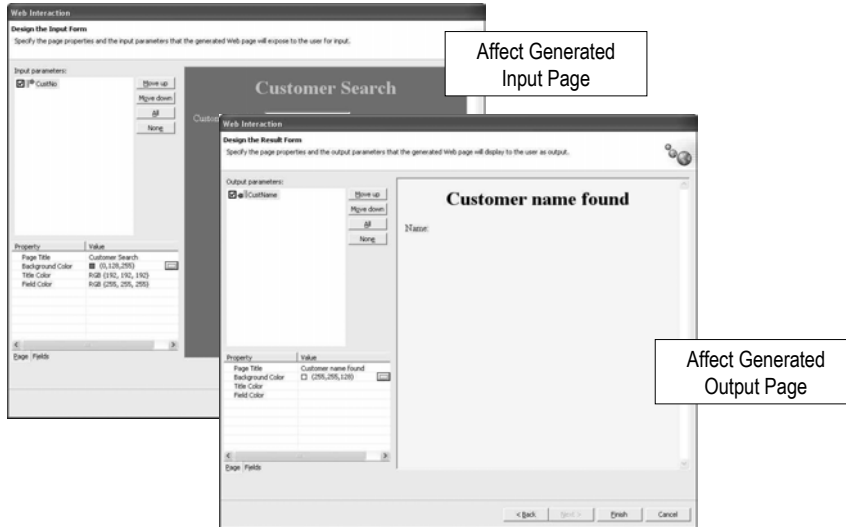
Web Interaction

Design the Input Form

Specify the page properties and the input parameters that the generated Web page will expose to the user for input.

Input parameters:

CustNo

Move up

Move down

All

None

Customer Search

Custo

| Property | Value |
|---|---|
| Page Title | Customer Search |
| Background Color | (0,128,255) |
| Title Color | RGB (192, 192, 192) |
| Field Color | RGB (255, 255, 255) |

Page Fields

Affect Generated Input Page

Web Interaction

Design the Result Form

Specify the page properties and the output parameters that the generated Web page will display to the user as output.

Output parameters:

CustName

Move up

Move down

All

None

Customer name found

Name:

| Property | Value |
|---|---|
| Page Title | Customer name found |
| Background Color | (255,255,128) |
| Title Color | |
| Field Color | |

Page Fields

Affect Generated Output Page

< Back

Next >

Finish

Cancel